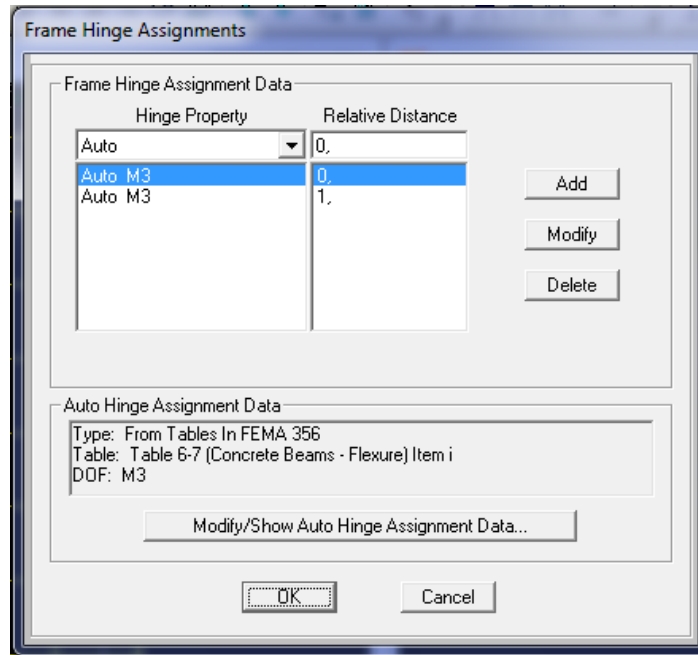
Frame Hinge Assignments

Frame Hinge Assignment Data

| Hinge Property | Relative Distance |
|---|---|
| Auto | 0, |
| Auto M3 | 0, |
| Auto M3 | 1, |

Add

Modify

Delete

Auto Hinge Assignment Data

Type: From Tables In FEMA 356
Table: Table 6-7 (Concrete Beams - Flexure) Item i
DOF: M3

Modify/Show Auto Hinge Assignment Data...

OK

Cancel